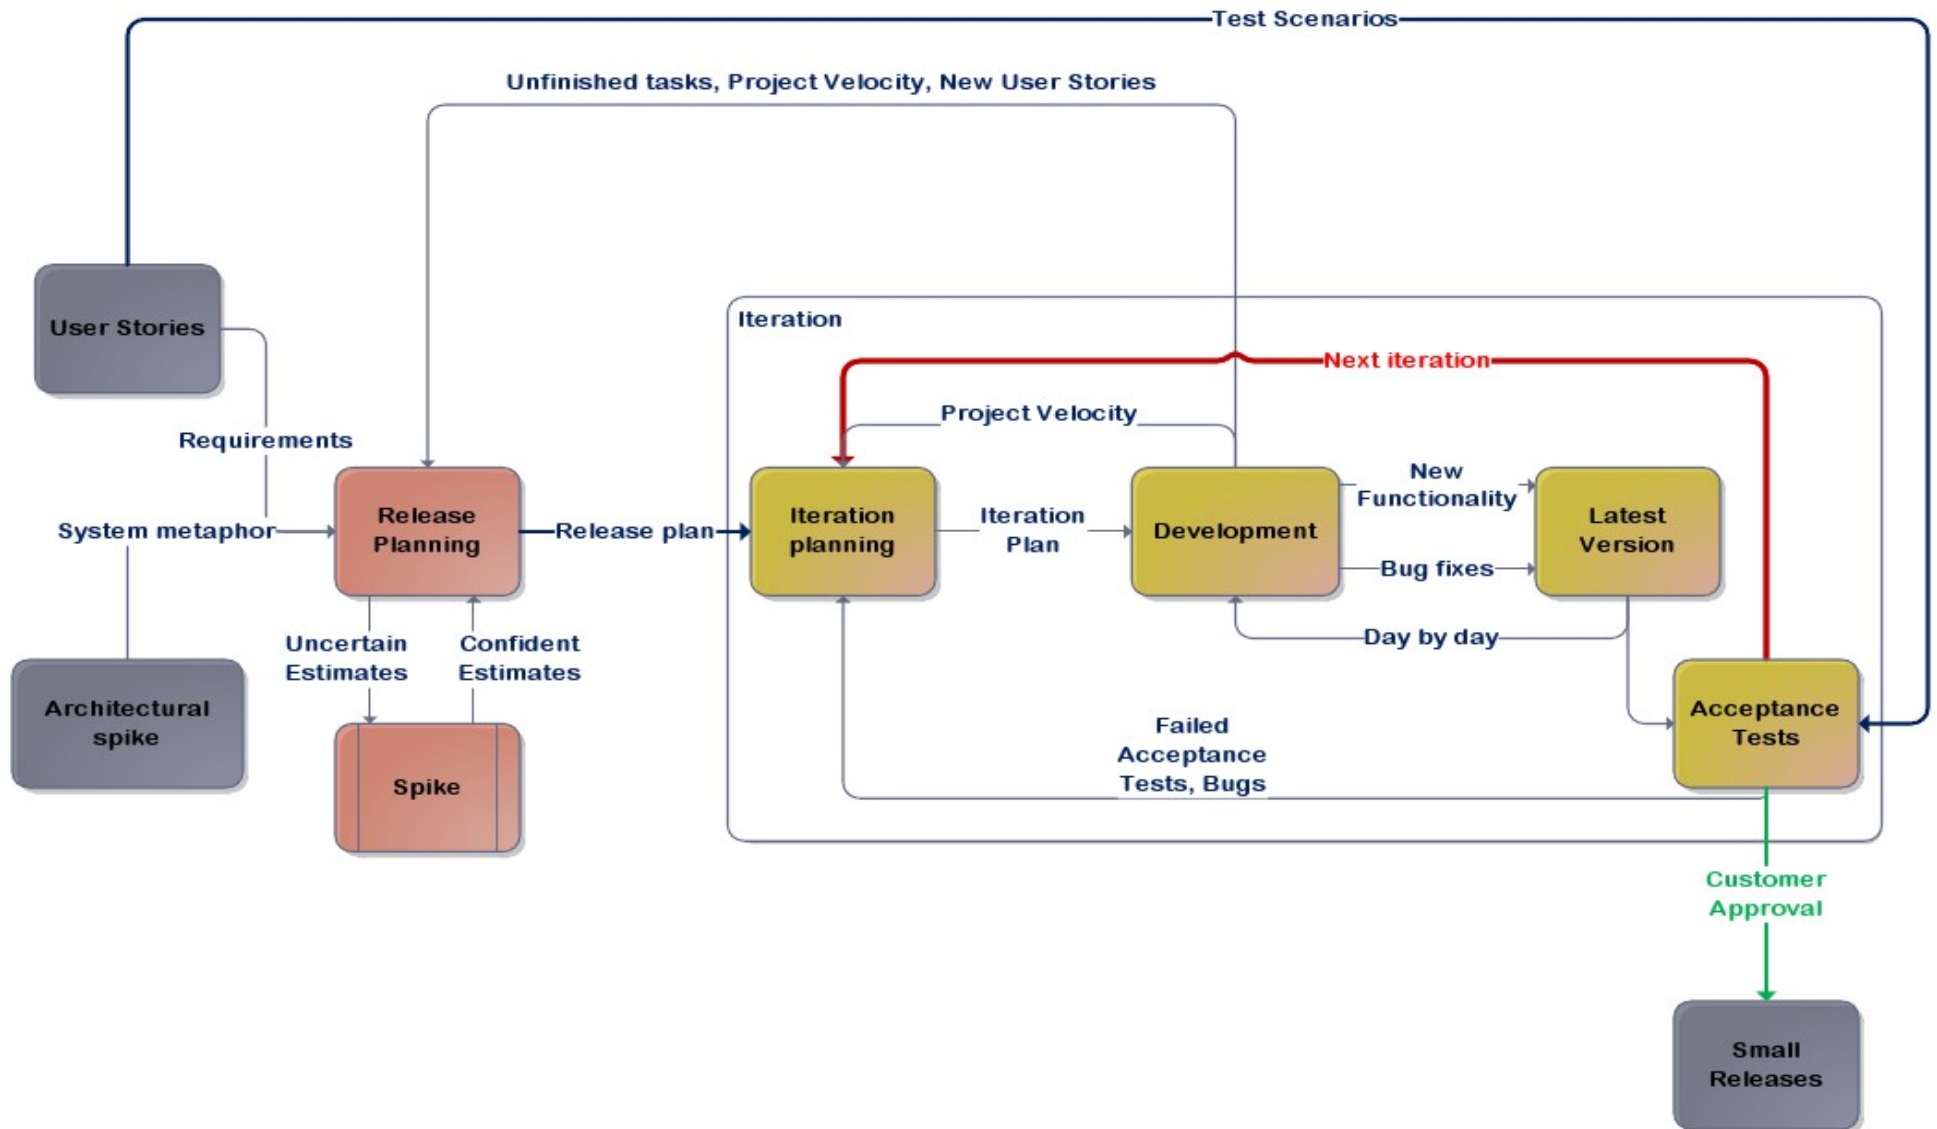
Test Scenarios

Unfinished tasks, Project Velocity, New User Stories

User Stories

Iteration

Next iteration

Project Velocity

Requirements

System metaphor

Release Planning

Release plan

Iteration planning

Iteration Plan

Development

New Functionality

Latest Version

Bug fixes

Day by day

Uncertain Estimates

Confident Estimates

Architectural spike

Spike

Failed Acceptance Tests, Bugs

Acceptance Tests

Customer Approval

Small Releases